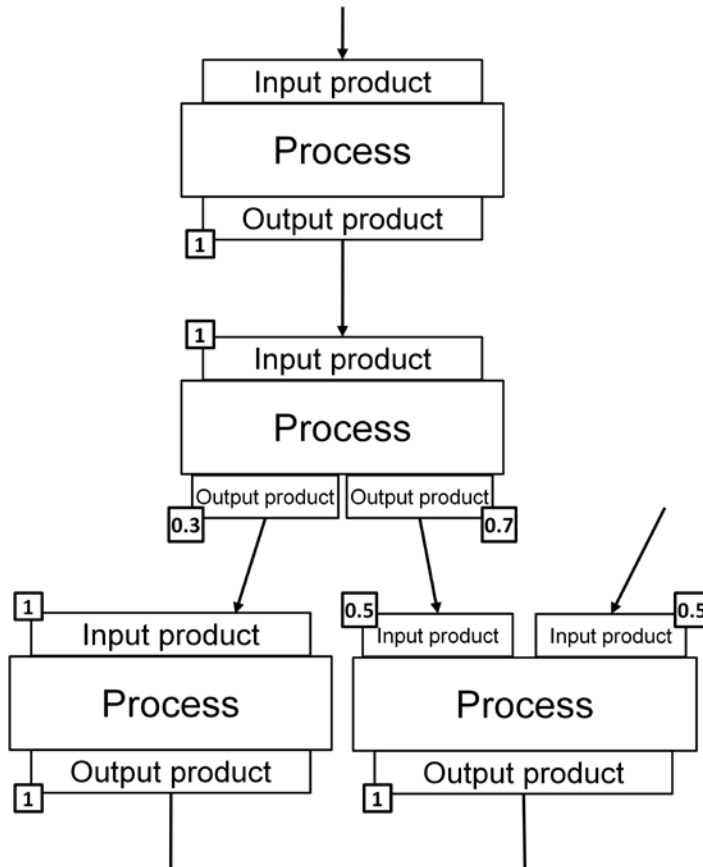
Input product
Process
Output product
1

1
Input product
Process
Output product
0.3
Output product
0.7

1
Input product
Process
Output product
1

0.5
Input product
Input product
0.5
Process
Output product
1